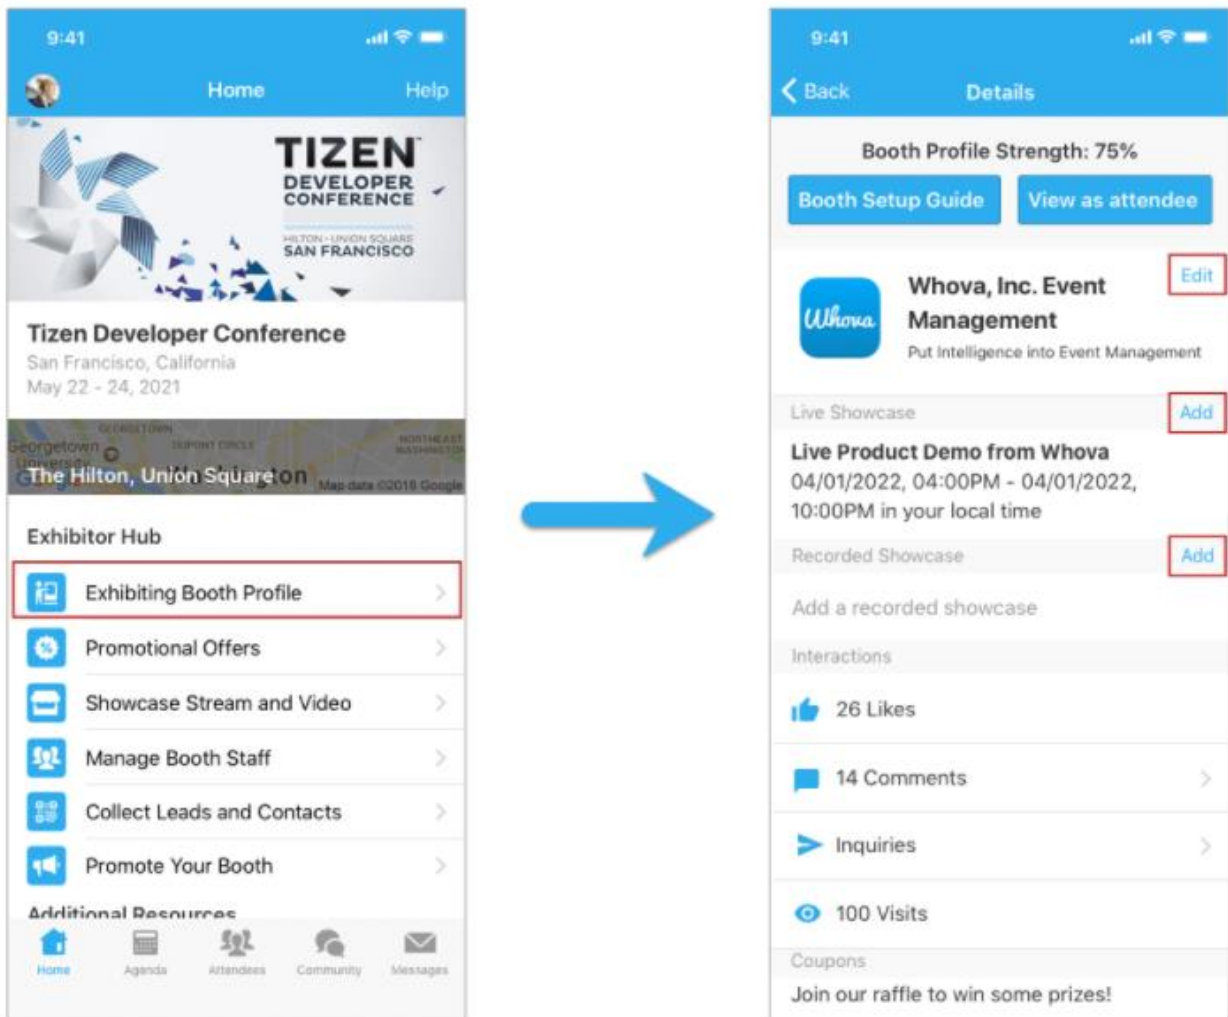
9:41

Home Help

TIZEN DEVELOPER CONFERENCE

HILTON • UNION SQUARE
SAN FRANCISCO

Tizen Developer Conference
San Francisco, California
May 22 - 24, 2021

Georgetown
The Hilton, Union Square
Map data ©2018 Google

Exhibitor Hub

Exhibiting Booth Profile

Promotional Offers

Showcase Stream and Video

Manage Booth Staff

Collect Leads and Contacts

Promote Your Booth

Additional Resources

Home Agenda Attendees Community Messages

9:41

Back Details

Booth Profile Strength: 75%

Booth Setup Guide View as attendee

Edit

Whova

Whova, Inc. Event Management

Put Intelligence into Event Management

Live Showcase Add

Live Product Demo from Whova
04/01/2022, 04:00PM - 04/01/2022, 10:00PM in your local time

Recorded Showcase Add

Add a recorded showcase

Interactions

26 Likes

14 Comments

Inquiries

100 Visits

Coupons

Join our raffle to win some prizes!